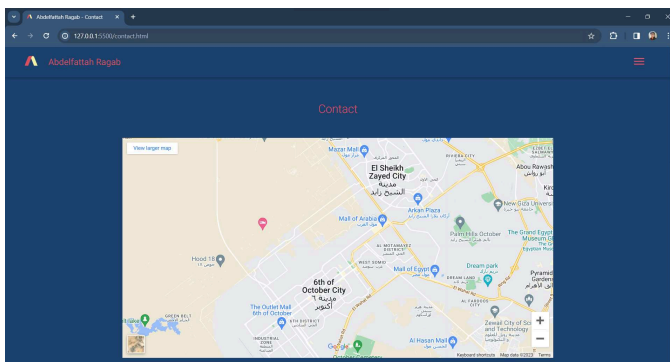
Abdelfattah Ragab - Contact
127.0.0.1:5500/contact.html
Abdelfattah Ragab
Contact
View larger map
Mazar Mall
El Sheikh Zayed City
مدينة الشيخ زايد
Abou Rawash
ابو رواش
Arkan Plaza
New Giza University
Mall of Arabia
مول العرب
Palm Hills October
The Grand Egyptian Museum
Hood 18
Dream park
Mall of Egypt
6th of October City
مدينة ٦ أكتوبر
Pyramids Gardens
The Outlet Mall 6th of October
Zewail City of Science and Technology
Al Hasan Mall
Google
Keyboard shortcuts
Map data ©2022
Terms